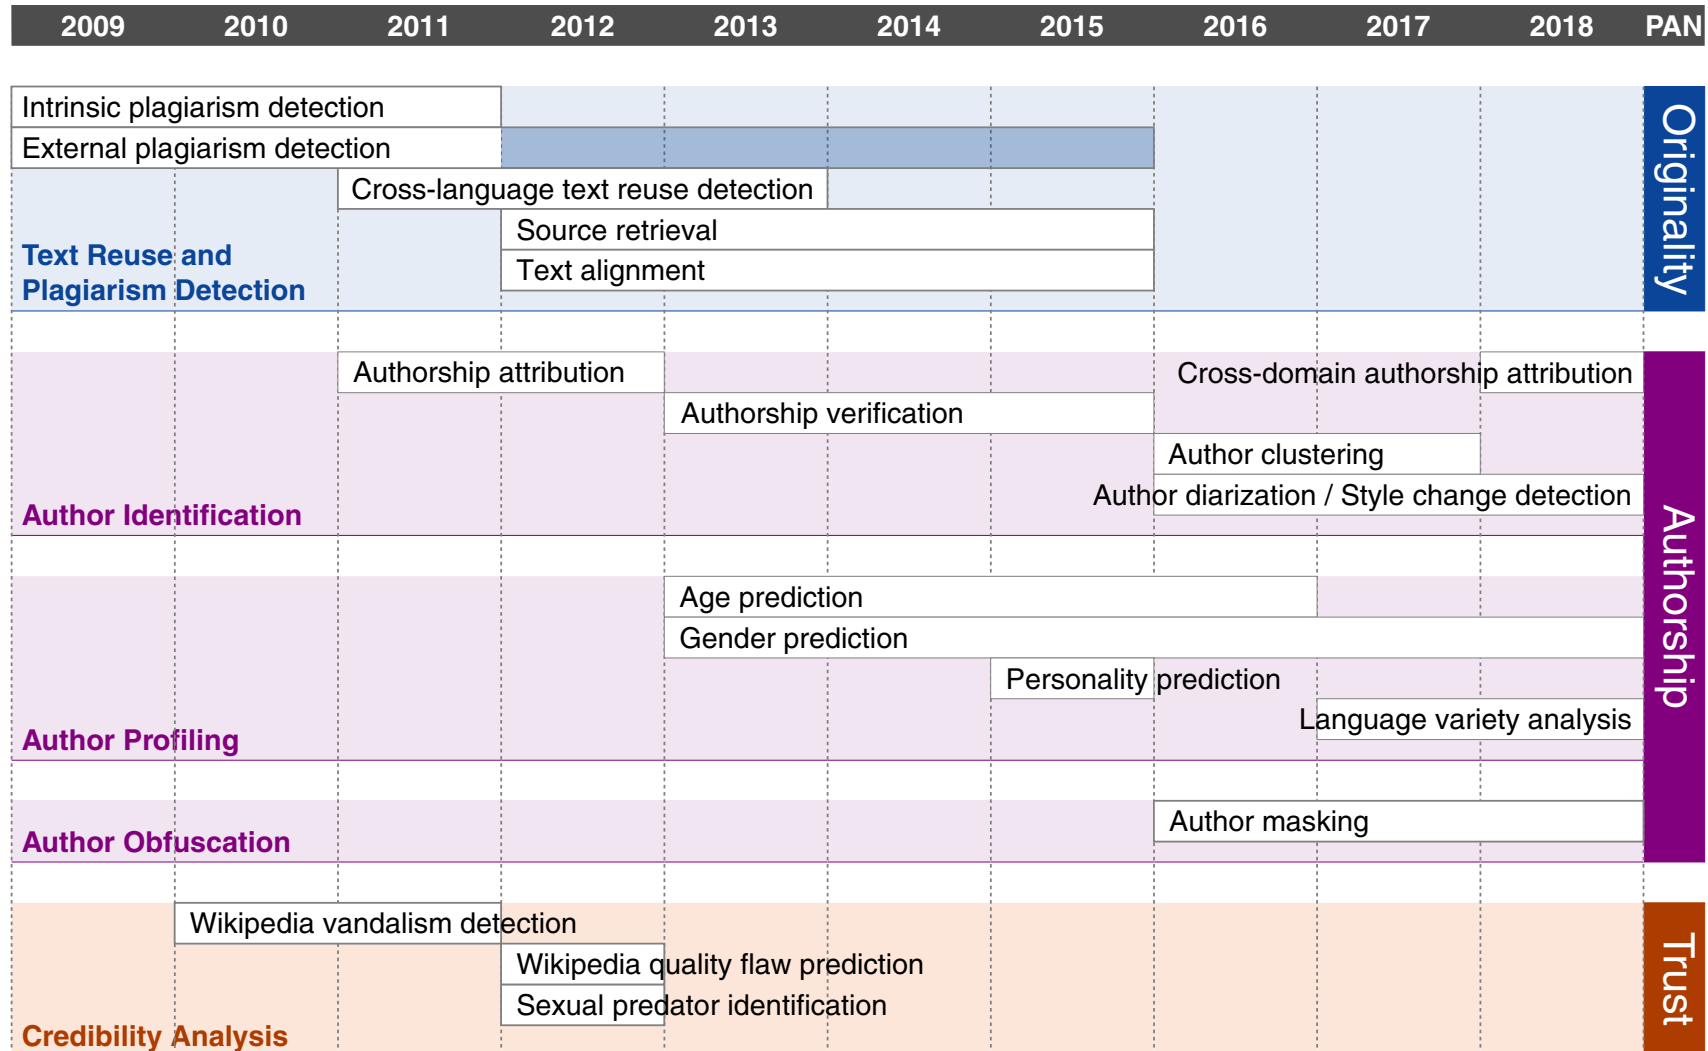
2009 2010 2011 2012 2013 2014 2015 2016 2017 2018 PAN

Intrinsic plagiarism detection
External plagiarism detection
Cross-language text reuse detection
Source retrieval
Text alignment
Text Reuse and Plagiarism Detection

Originality

Authorship attribution
Cross-domain authorship attribution
Authorship verification
Author clustering
Author diarization / Style change detection
Author Identification

Age prediction
Gender prediction
Personality prediction
Language variety analysis
Author Profiling

Author masking
Author Obfuscation

Authorship

Wikipedia vandalism detection
Wikipedia quality flaw prediction
Sexual predator identification
Credibility Analysis

Trust